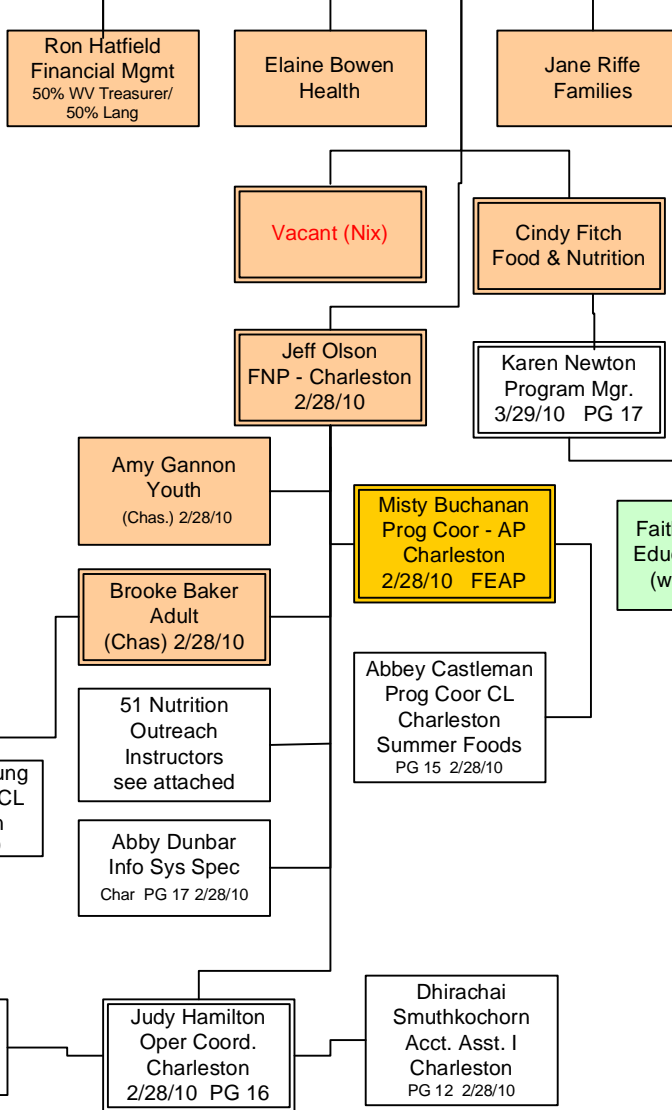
Ron Hatfield
Financial Mgmt
50% WV Treasurer/
50% Lang

Elaine Bowen
Health

Jane Riffe
Families

Vacant (Nix)

Cindy Fitch
Food & Nutrition

Jeff Olson
FNP - Charleston
2/28/10

Karen Newton
Program Mgr.
3/29/10 PG 17

Amy Gannon
Youth
(Chas.) 2/28/10

Misty Buchanan
Prog Coor - AP
Charleston
2/28/10 FEAP

Fait
Educ
(w

Brooke Baker
Adult
(Chas) 2/28/10

Abbey Castleman
Prog Coor CL
Charleston
Summer Foods
PG 15 2/28/10

51 Nutrition
Outreach
Instructors
see attached

ung
CL
n

Abby Dunbar
Info Sys Spec
Char PG 17 2/28/10

Judy Hamilton
Oper Coord.
Charleston
2/28/10 PG 16

Dhirachai
Smuthkochorn
Acct. Asst. I
Charleston
PG 12 2/28/10